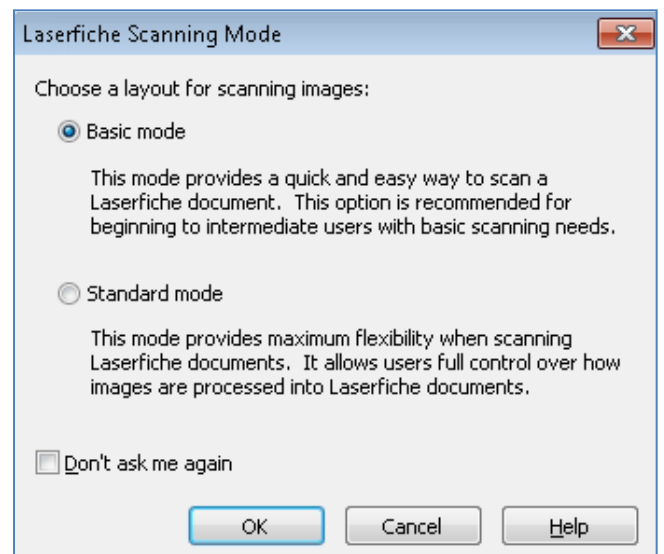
Laserfiche Scanning Mode

Choose a layout for scanning images:

Basic mode

This mode provides a quick and easy way to scan a Laserfiche document. This option is recommended for beginning to intermediate users with basic scanning needs.

Standard mode

This mode provides maximum flexibility when scanning Laserfiche documents. It allows users full control over how images are processed into Laserfiche documents.

Don't ask me again

OK Cancel Help